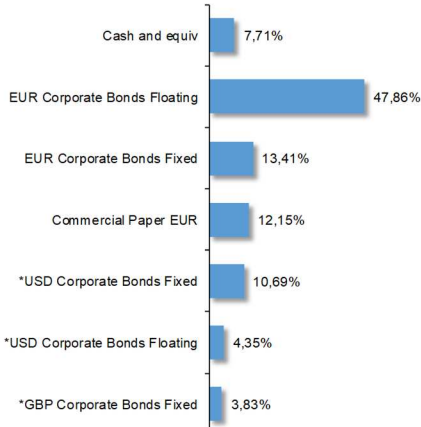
Cash and equiv 7,71%

EUR Corporate Bonds Floating 47,86%

EUR Corporate Bonds Fixed 13,41%

Commercial Paper EUR 12,15%

*USD Corporate Bonds Fixed 10,69%

*USD Corporate Bonds Floating 4,35%

*GBP Corporate Bonds Fixed 3,83%